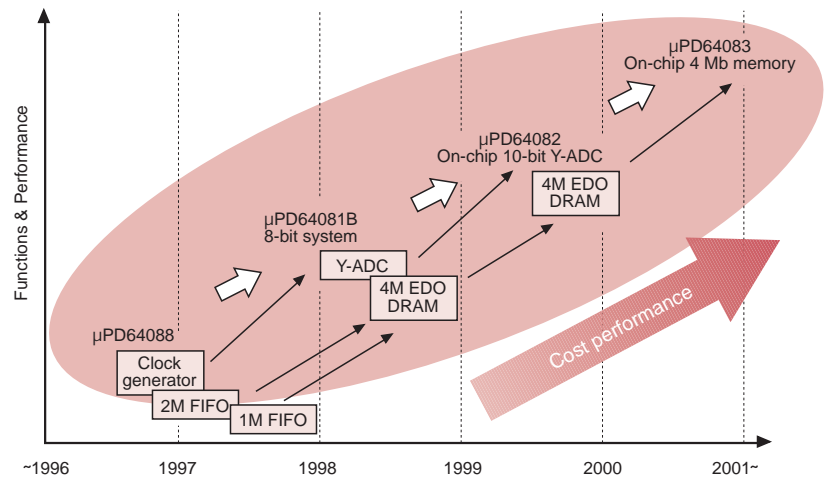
Functions & Performance

μPD64083
On-chip 4 Mb memory

μPD64082
On-chip 10-bit Y-ADC

4M EDO
DRAM

μPD64081B
8-bit system

Y-ADC

4M EDO
DRAM

Cost performance

μPD64088

Clock
generator

2M FIFO

1M FIFO

~1996 1997 1998 1999 2000 2001~